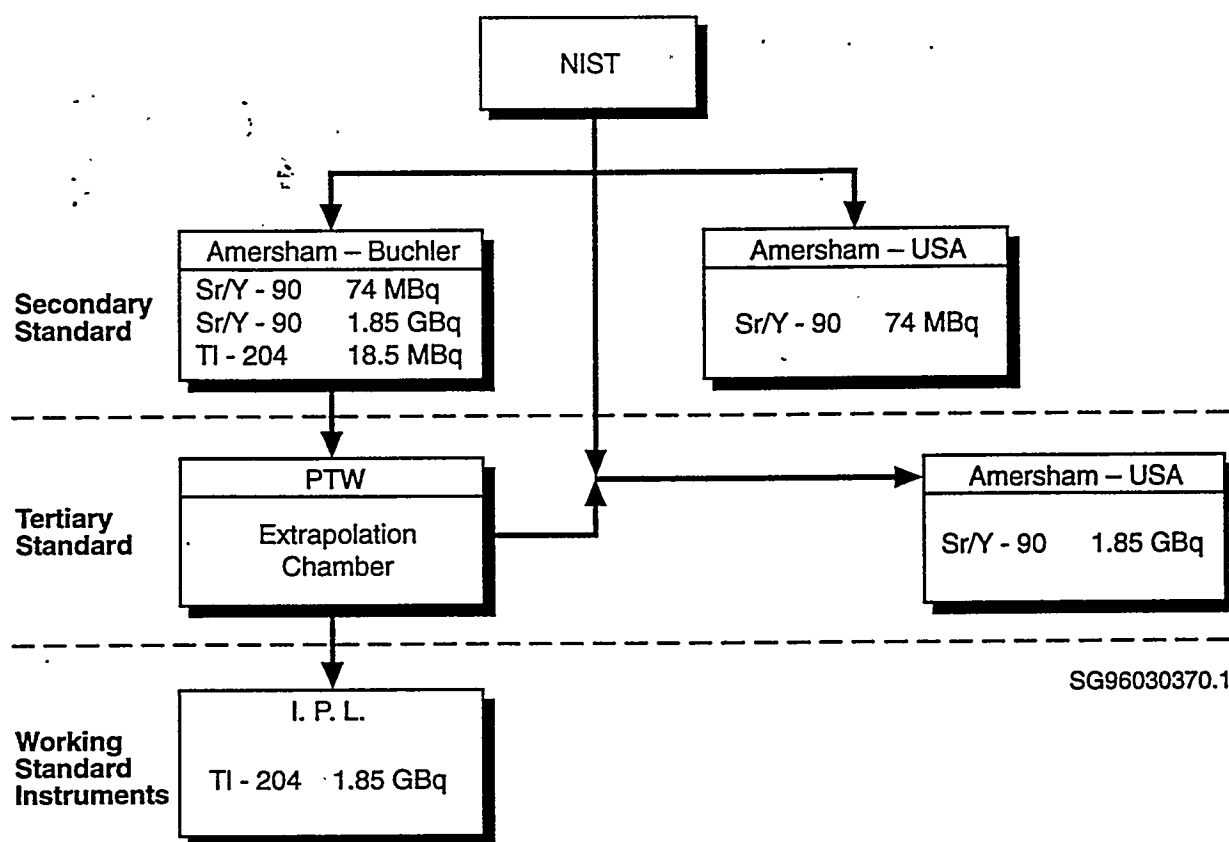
NIST

Secondary Standard

Amersham – Buchler
Sr/Y - 90 74 MBq
Sr/Y - 90 1.85 GBq
Tl - 204 18.5 MBq

Amersham – USA
Sr/Y - 90 74 MBq

Tertiary Standard

PTW
Extrapolation Chamber

Amersham – USA
Sr/Y - 90 1.85 GBq

SG96030370.1

Working Standard Instruments

I. P. L.
Tl - 204 1.85 GBq